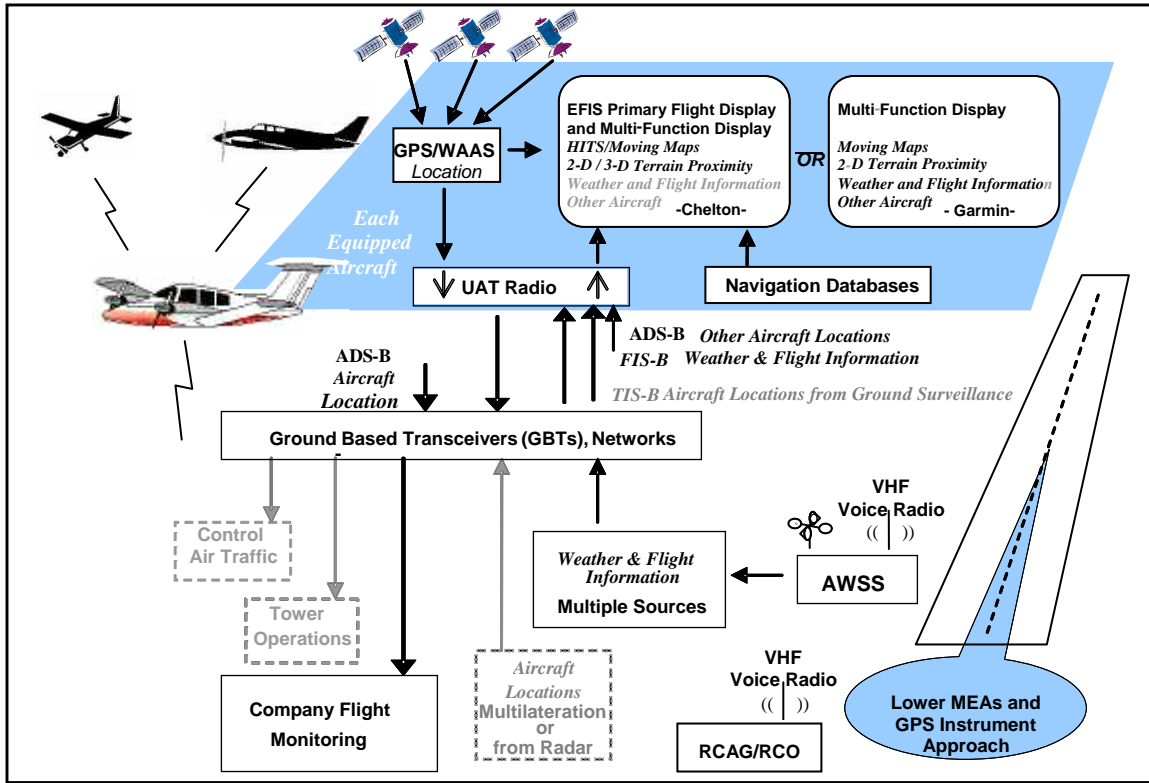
GPS/WAAS
Location

EFIS Primary Flight Display and Multi-Function Display
HITS/Moving Maps
2-D / 3-D Terrain Proximity
Weather and Flight Information
Other Aircraft
-Chelton-

OR

Multi-Function Display
Moving Maps
2-D Terrain Proximity
Weather and Flight Information
Other Aircraft
- Garmin-

Each Equipped Aircraft

UAT Radio

Navigation Databases

ADS-B Other Aircraft Locations
FIS-B Weather & Flight Information
TIS-B Aircraft Locations from Ground Surveillance

ADS-B
Aircraft
Location

Ground Based Transceivers (GBTs), Networks

Control
Air Traffic

Tower
Operations

Company Flight
Monitoring

Aircraft
Locations
Multilateration
or
from Radar

Weather & Flight
Information
Multiple Sources

VHF
Voice Radio

AWSS

VHF
Voice Radio

RCAG/RCO

Lower MEAs and
GPS Instrument
Approach